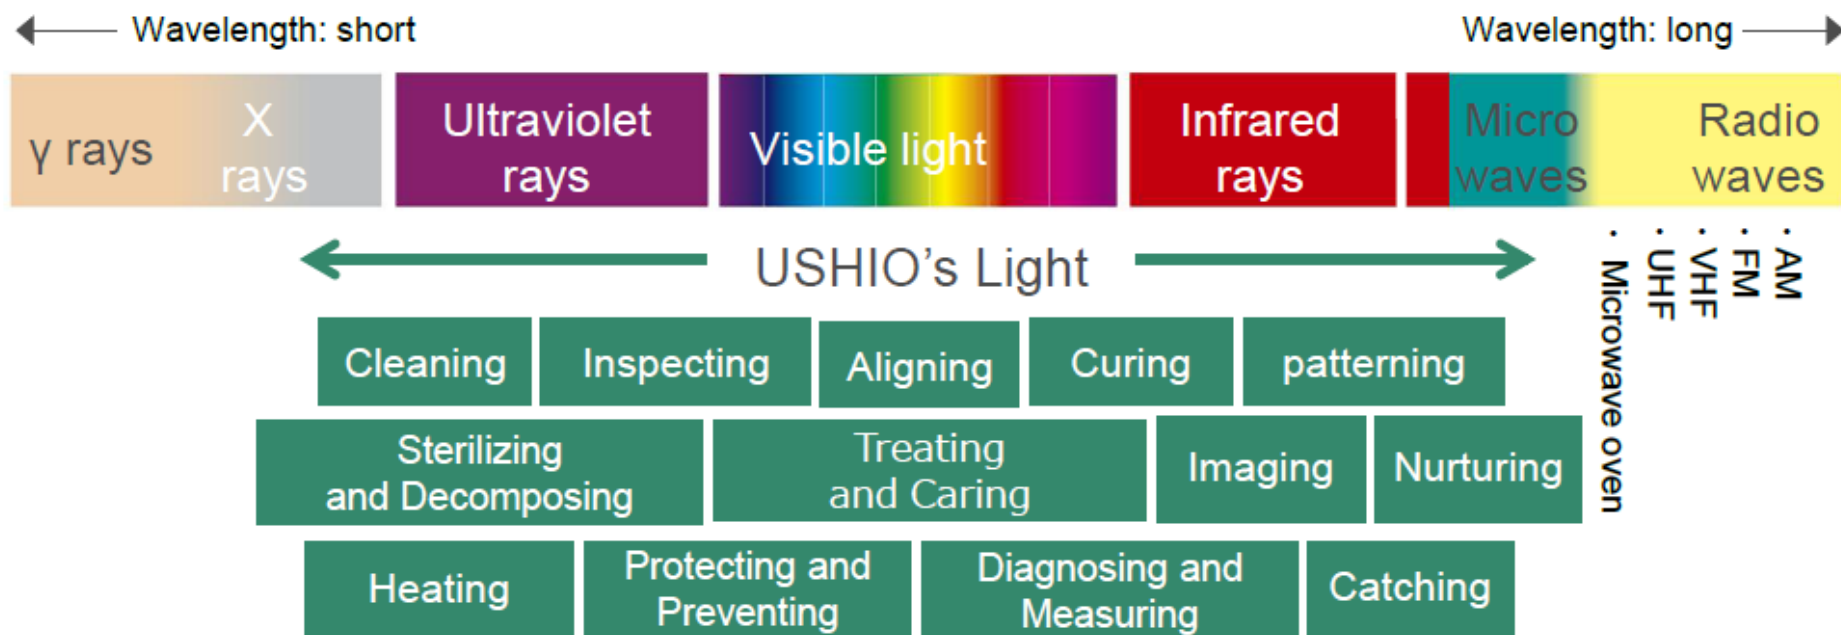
Wavelength: short

Wavelength: long

γ rays

X rays

Ultraviolet rays

Visible light

Infrared rays

Micro waves

Radio waves

USHIO's Light

· Microwave oven

· UHF

· VHF

· FM

· AM

Cleaning

Inspecting

Aligning

Curing

patterning

Sterilizing and Decomposing

Treating and Caring

Imaging

Nurturing

Heating

Protecting and Preventing

Diagnosing and Measuring

Catching